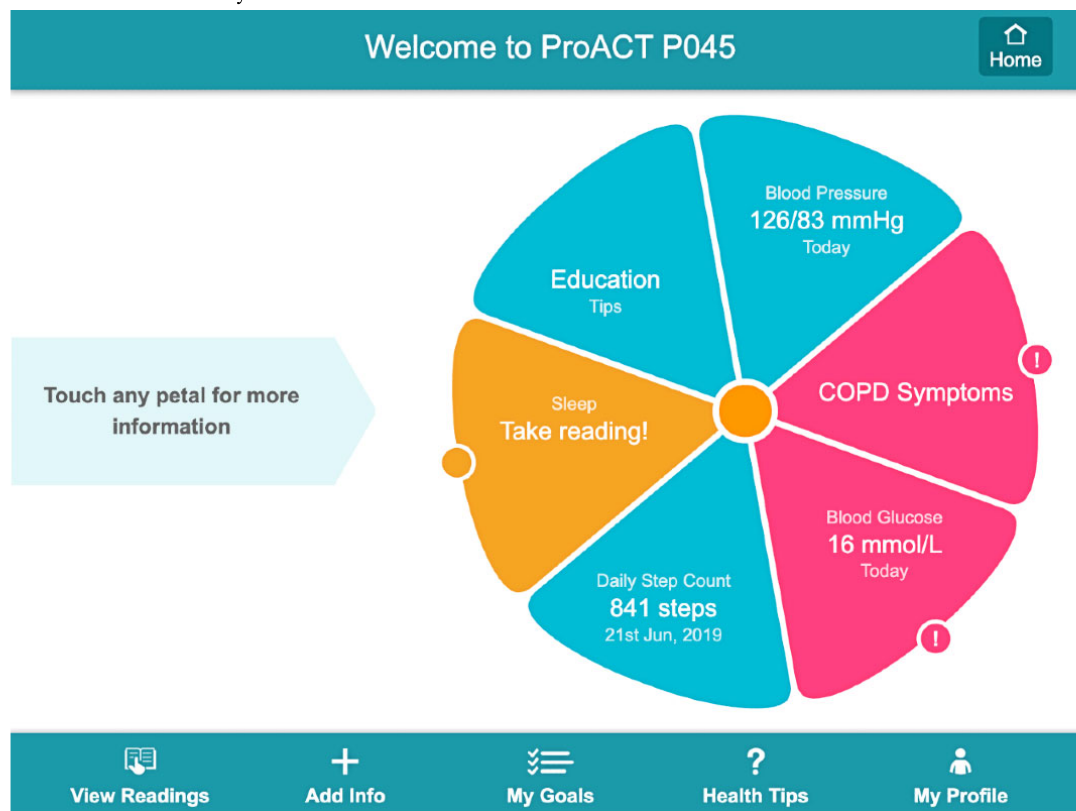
Welcome to ProACT P045

Home

Touch any petal for more information

Education
Tips

Blood Pressure
126/83 mmHg
Today

COPD Symptoms

Sleep
Take reading!

Blood Glucose
16 mmol/L
Today

Daily Step Count
841 steps
21st Jun, 2019

View Readings
Add Info
My Goals
Health Tips
My Profile